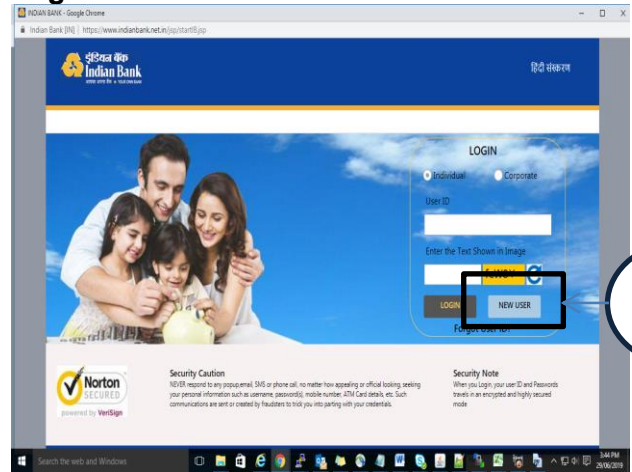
INDIAN BANK - Google Chrome

Indian Bank [IN] | https://www.indianbank.net.in/jsp/startIB.jsp

इंडियन बैंक
Indian Bank

हिंदी संस्करण

LOGIN

Individual

Corporate

User ID

Enter the Text Shown in Image

LOGIN

NEW USER

Forgot User ID?

Norton SECURED
powered by VeriSign

Security Caution
NEVER respond to any popup,email, SMS or phone call, no matter how appealing or official looking, seeking your personal information such as username, password(s), mobile number, ATM Card details, etc. Such communications are sent or created by fraudsters to trick you into parting with your credentials.

Security Note
When you Login, your user ID and Passwords travels in an encrypted and highly secured mode

Search the web and Windows

3:44 PM
29/06/2019